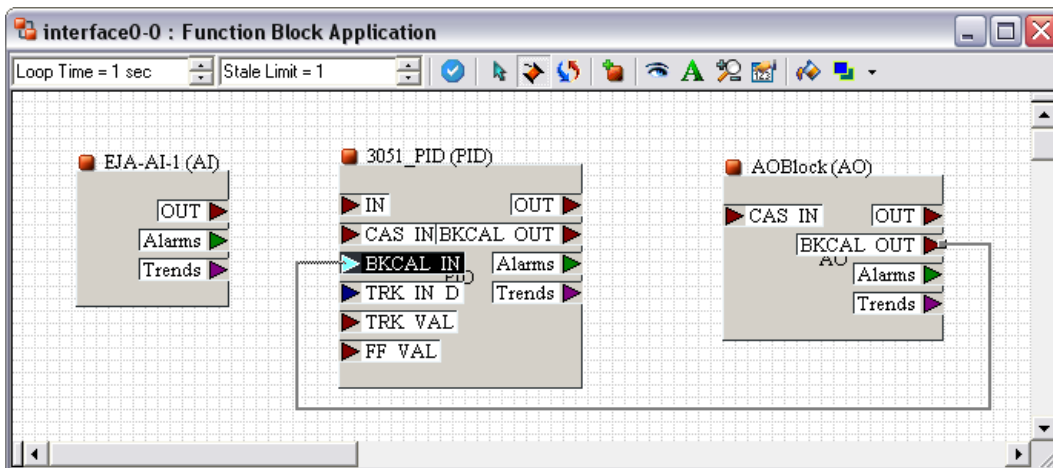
interface0-0 : Function Block Application

Loop Time = 1 sec

Stale Limit = 1

EJA-AI-1 (AI)

OUT

Alarms

Trends

3051_PID (PID)

IN

CAS IN

BKCAL IN

TRK IN D

TRK VAL

FF VAL

OUT

BKCAL OUT

Alarms

Trends

PID

AOBlock (AO)

CAS IN

OUT

BKCAL OUT

Alarms

Trends

AO